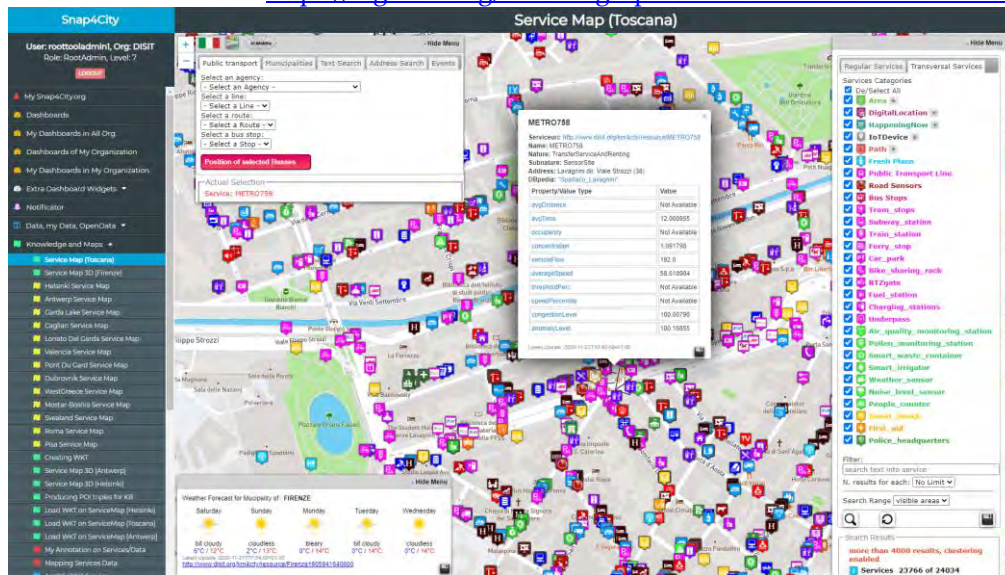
Snap4City

Service Map (Toscana)

User: roottooladmin1, Org: DISIT
Role: RootAdmin, Level: 7
LOGOUT

My Snap4City.org
Dashboards
My Dashboards in All Org.
Dashboards of My Organization
My Dashboards in My Organization
Extra Dashboard Widgets
Notificator
Data, my Data, OpenData
Knowledge and Maps
Service Map (Toscana)
Service Map 3D (Firenze)
Helsinki Service Map
Antwerp Service Map
Garda Lake Service Map
Cagliari Service Map
Lonato Del Garda Service Map
Valencia Service Map
Pont Du Gard Service Map
Dubrovnik Service Map
WestGreece Service Map
Mostar-Bosnia Service Map
Sweland Service Map
Roma Service Map
Pisa Service Map
Creating WKT
Service Map 3D (Antwerp)
Service Map 3D (Helsinki)
Producing POI triples for KB
Load WKT on ServiceMap (Helsinki)
Load WKT on ServiceMap (Toscana)
Load WKT on ServiceMap (Antwerp)
My Annotation on Services/Data
Mapping Services Data

- Hide Menu
Public transport | Municipalities | Text Search | Address Search | Events
Select an agency:
- Select an Agency -
Select a line:
- Select a Line -
Select a route:
- Select a Route -
Select a bus stop:
- Select a Stop -
Position of selected Busses
Actual Selection
Service: METRO758

METRO758
Serviceuri: http://www.disit.org/km4city/resource/METRO758
Name: METRO758
Nature: TransferServiceAndRenting
Subnature: SensorSite
Address: Lavagnini dir. Viale Strozzi (38)
DBpedia: "Spaltato_Lavagnini"

| Property/Value Type | Value |
|---|---|
| avgDistance | Not Available |
| avgTime | 12.000665 |
| occupancy | Not Available |
| concentration | 1.091798 |
| vehicleFlow | 192.0 |
| averageSpeed | 58.618984 |
| thresholdPerc | Not Available |
| speedPercentile | Not Available |
| congestionLevel | 100.00796 |
| anomalyLevel | 100.16855 |

- Hide Menu
Regular Services | Transversal Services
Services Categories
De/Select All
Area
DigitalLocation
HappeningNow
IoTDevice
Path
Fresh_Place
Public_Transport_Line
Road_Sensors
Bus_Stops
Tram_stops
Subway_station
Train_station
Ferry_stop
Car_park
Bike_sharing_rack
RTZgate
Fuel_station
Charging_stations
Underpass
Air_quality_monitoring_station
Pollen_monitoring_station
Smart_waste_container
Smart_irrigator
Weather_sensor
Noise_level_sensor
People_counter
Smart_bench
First_aid
Police_headquarters

Filter:
search text into service
N. results for each: No Limit
Search Range visible areas
Search Results
more than 4000 results, clustering enabled
Services 23766 of 24034

- Hide Menu
Weather Forecast for Mucipality of: FIRENZE

| Saturday | Sunday | Monday | Tuesday | Wednesday |
|---|---|---|---|---|
| bit cloudy | cloudless | bleary | bit cloudy | cloudless |
| 6°C / 12°C | 2°C / 13°C | 9°C / 14°C | 6°C / 14°C | 6°C / 14°C |

http://www.disit.org/km4city/resource/Firenze1605941640000

Villa Strozzi
Piazza Vittorio Veneto
Via Vittorio Emanuele II
Giardino Bianca Bianchi
Via Venti Settembre
Ponte Rosso
Parterre
Fortezza da Basso
Piazzale Pitagora
Via Fratelli Rosselli
Sala delle Nazioni
Piazzale Rosario
Hippo Strozzi
Piazza della Libertà